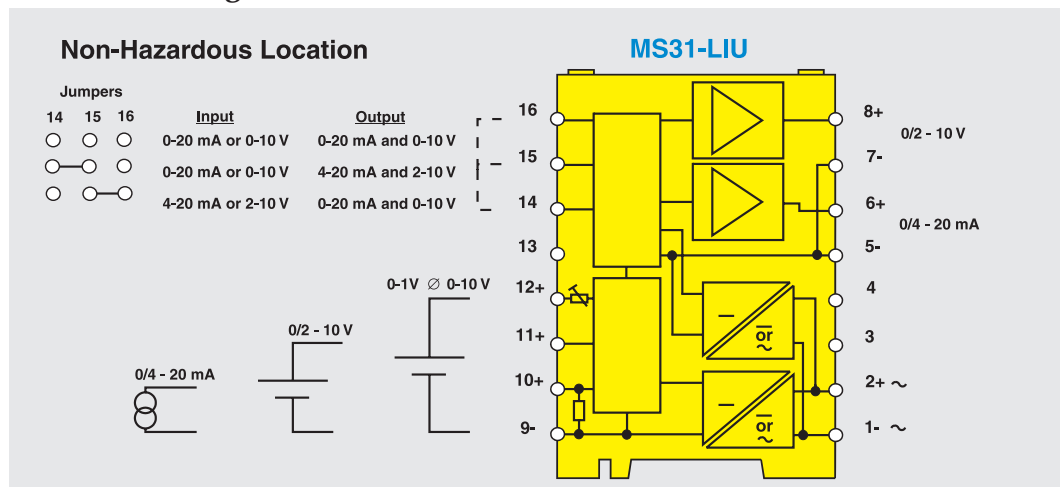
Non-Hazardous Location

MS31-LIU

Jumpers

14 15 16

| Input | Output |
|---|---|
| 0-20 mA or 0-10 V | 0-20 mA and 0-10 V |
| 0-20 mA or 0-10 V | 4-20 mA and 2-10 V |
| 4-20 mA or 2-10 V | 0-20 mA and 0-10 V |

16
15
14
13
12+
11+
10+
9-

8+
7-
6+
5-
4
3
2+ ~
1- ~

0/2 - 10 V
0/4 - 20 mA

0-1V ∅ 0-10 V
0/2 - 10 V
0/4 - 20 mA

$\frac{-}{\sim}$ or
$\frac{-}{\sim}$ or